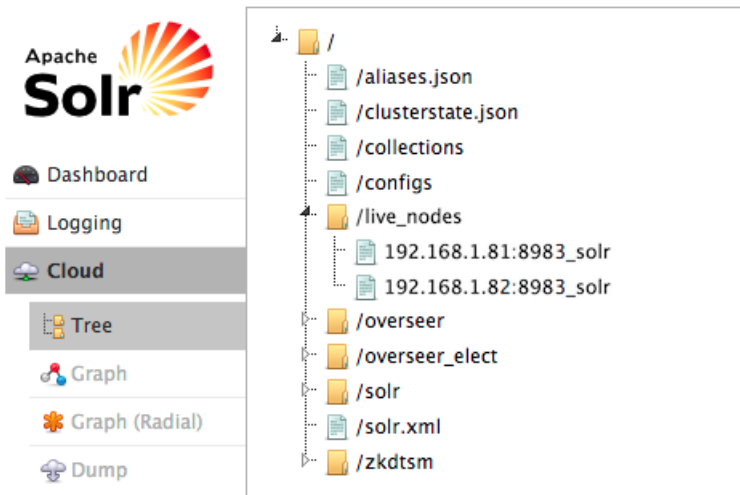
Apache
Solr

Dashboard
Logging
Cloud
Tree
Graph
Graph (Radial)
Dump

/
/aliases.json
/clusterstate.json
/collections
/configs
/live_nodes
192.168.1.81:8983_solr
192.168.1.82:8983_solr
/overseer
/overseer_elect
/solr
/solr.xml
/zkdtsm